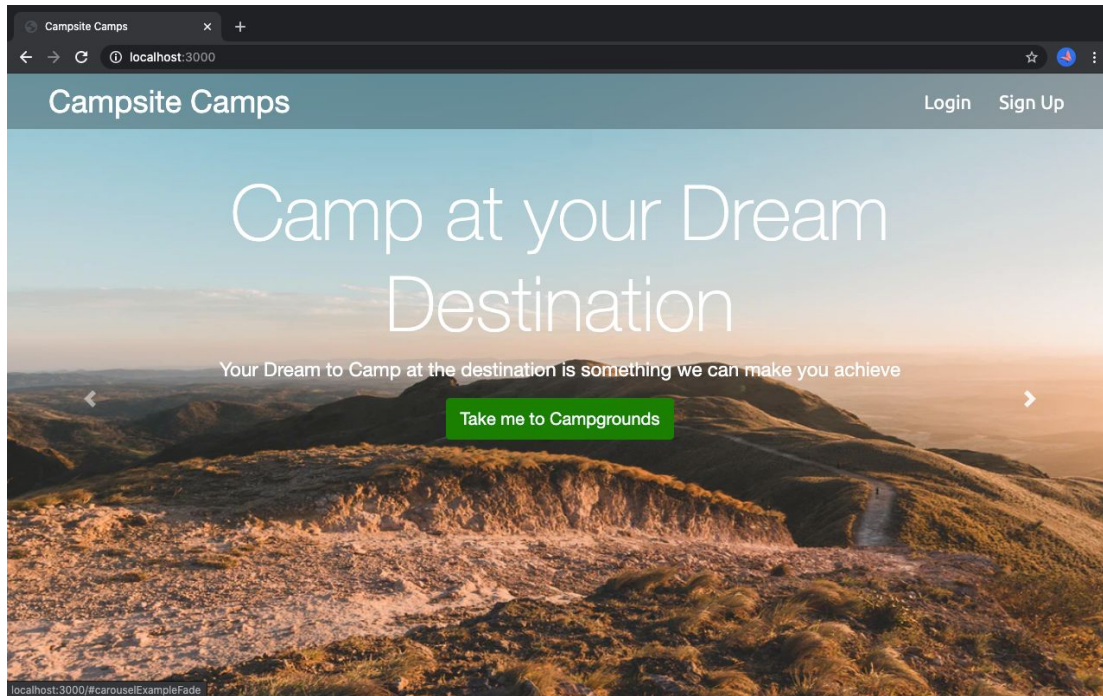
Campsite Camps ×

localhost:3000

Campsite Camps

Login Sign Up

Camp at your Dream Destination

Your Dream to Camp at the destination is something we can make you achieve

Take me to Campgrounds

localhost:3000/#carouselExampleFade